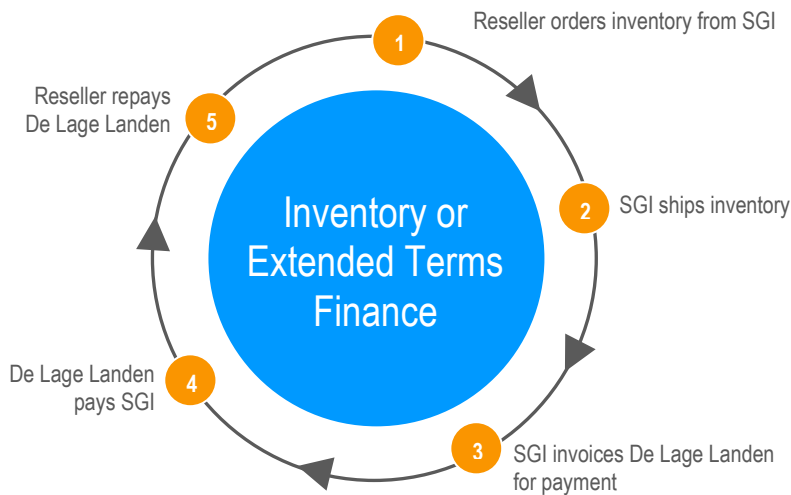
Inventory or Extended Terms Finance

1 Reseller orders inventory from SGI

2 SGI ships inventory

3 SGI invoices De Lage Landen for payment

4 De Lage Landen pays SGI

5 Reseller repays De Lage Landen